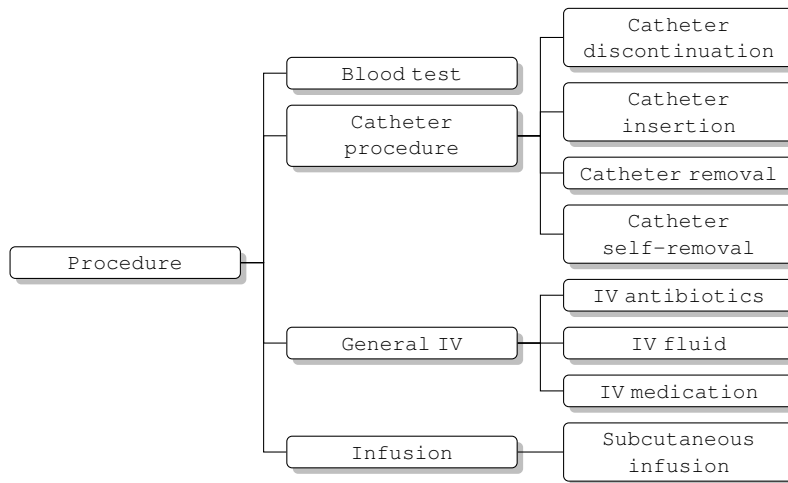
Procedure

Blood test

Catheter procedure

Catheter discontinuation

Catheter insertion

Catheter removal

Catheter self-removal

General IV

IV antibiotics

IV fluid

IV medication

Infusion

Subcutaneous infusion